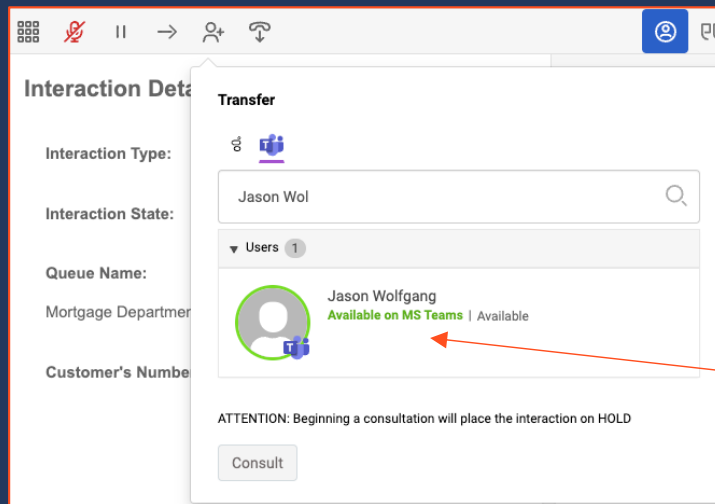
Interaction Deta

Interaction Type:

Interaction State:

Queue Name:

Mortgage Departmen

Customer's Numbe

Transfer

Jason Wol

Users 1

Jason Wolfgang

Available on MS Teams | Available

ATTENTION: Beginning a consultation will place the interaction on HOLD

Consult